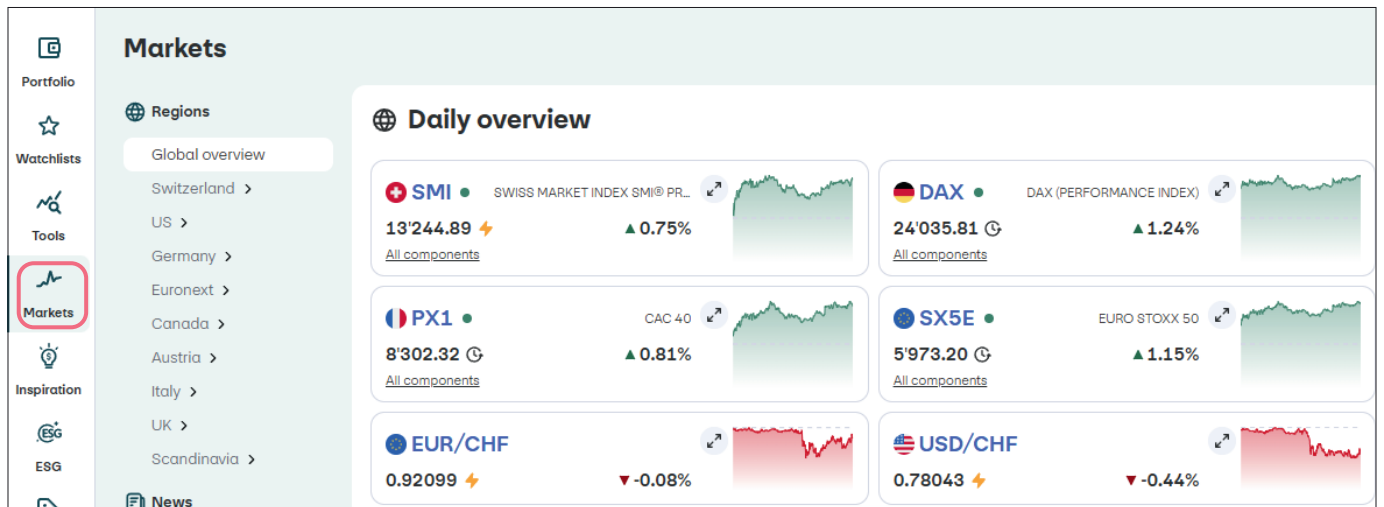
Portfolio
Watchlists
Tools
Markets
Inspiration
ESG
ESG

Markets

Regions
Global overview
Switzerland >
US >
Germany >
Euronext >
Canada >
Austria >
Italy >
UK >
Scandinavia >
News

Daily overview

SMI SWISS MARKET INDEX SMI® PR...
13'244.89 ▲0.75%
All components

DAX DAX (PERFORMANCE INDEX)
24'035.81 ▲1.24%
All components

PX1 CAC 40
8'302.32 ▲0.81%
All components

SX5E EURO STOXX 50
5'973.20 ▲1.15%
All components

EUR/CHF
0.92099 ▼-0.08%

USD/CHF
0.78043 ▼-0.44%